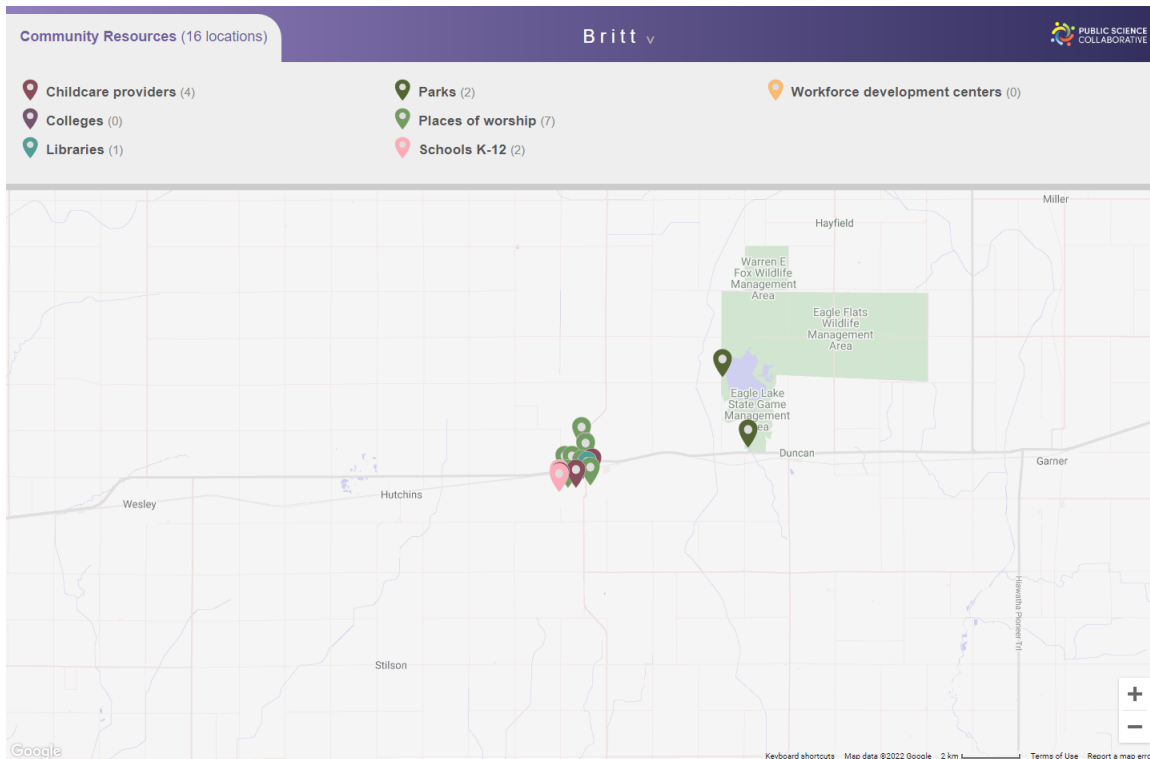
Community Resources (16 locations)

Britt v

PUBLIC SCIENCE COLLABORATIVE

Childcare providers (4)
Colleges (0)
Libraries (1)

Parks (2)
Places of worship (7)
Schools K-12 (2)

Workforce development centers (0)

Miller
Hayfield
Warren E Fox Wildlife Management Area
Eagle Flats Wildlife Management Area
Eagle Lake State Game Management Area
Duncan
Garner
Wesley
Hutchins
Stilson
Hiawatha Pioneer Trl

+
−

Google
Keyboard shortcuts Map data ©2022 Google 2 km Terms of Use Report a map erro